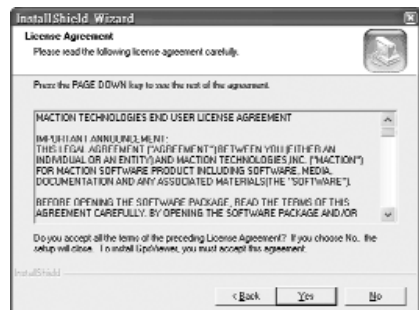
InstallShield Wizard

License Agreement
Please read the following license agreement carefully.

Press the PAGE DOWN key to see the rest of the agreement.

MACTION TECHNOLOGIES END USER LICENSE AGREEMENT

IMPORTANT ANNOUNCEMENT:
THIS LEGAL AGREEMENT ("AGREEMENT") BETWEEN YOU (EITHER AN INDIVIDUAL OR AN ENTITY) AND MACTION TECHNOLOGIES,INC. ("MACTION") FOR MACTION SOFTWARE PRODUCT INCLUDING SOFTWARE, MEDIA, DOCUMENTATION AND ANY ASSOCIATED MATERIALS(THE "SOFTWARE").

BEFORE OPENING THE SOFTWARE PACKAGE, READ THE TERMS OF THIS AGREEMENT CAREFULLY. BY OPENING THE SOFTWARE PACKAGE AND/OR

Do you accept all the terms of the preceding License Agreement? If you choose No, the setup will close. To install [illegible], you must accept this agreement.

InstallShield

< Back Yes No